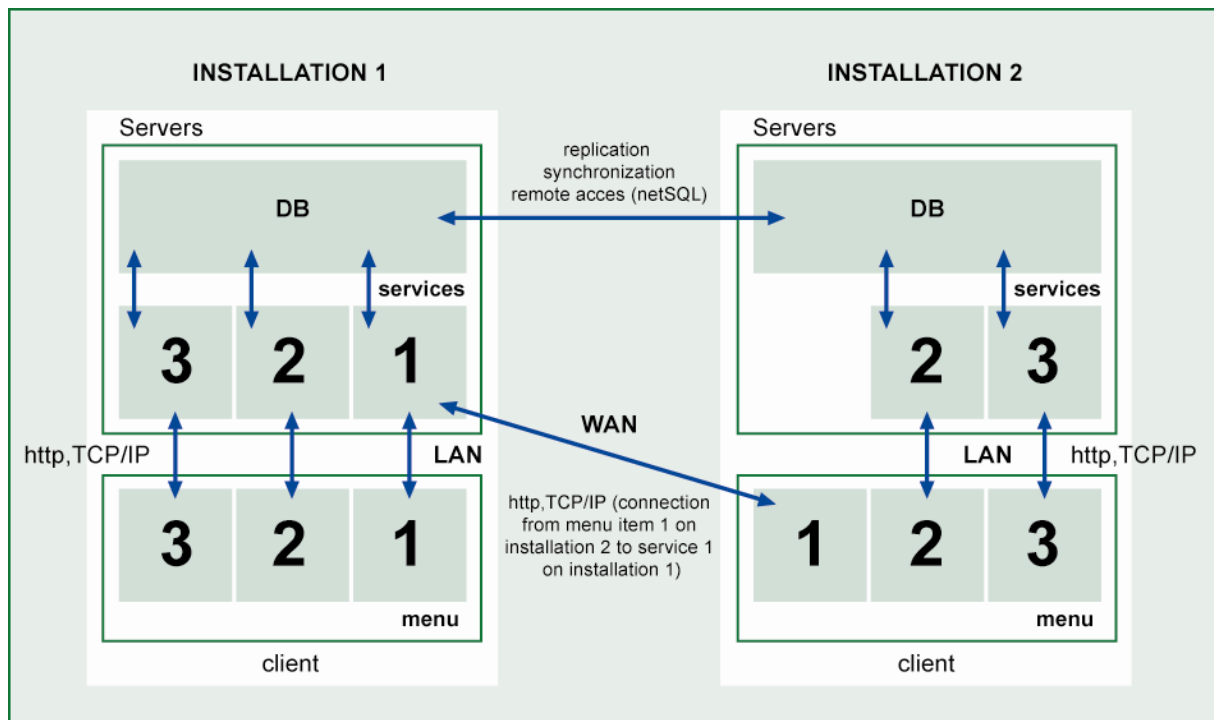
INSTALLATION 1

INSTALLATION 2

Servers

DB

services

3 2 1

http,TCP/IP

LAN

3 2 1

menu

client

replication
synchronization
remote acces (netSQL)

WAN

http,TCP/IP (connection from menu item 1 on installation 2 to service 1 on installation 1)

Servers

DB

services

2 3

LAN

http,TCP/IP

1 2 3

menu

client